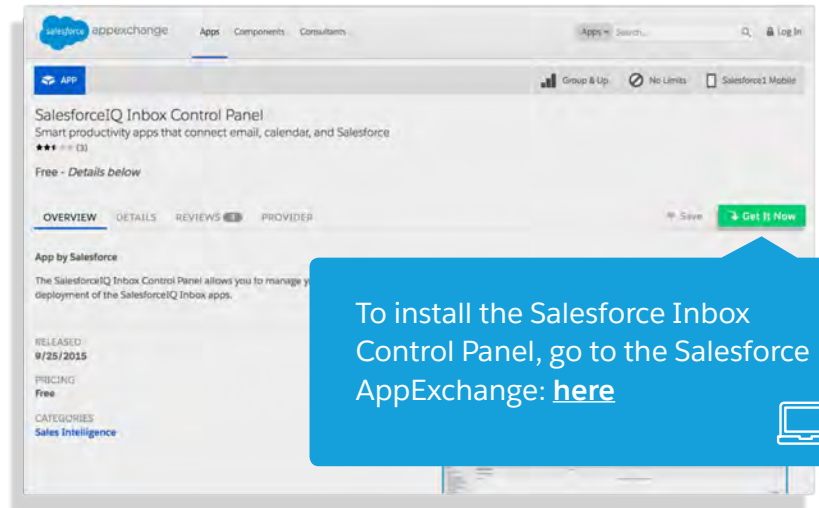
salesforce appexchange Apps Components Consultants Apps Search... Log In

APP

Group & Up No Limits Salesforce1 Mobile

SalesforceIQ Inbox Control Panel

Smart productivity apps that connect email, calendar, and Salesforce

(3)

Free - Details below

OVERVIEW DETAILS REVIEWS PROVIDER

Save Get It Now

App by Salesforce

The SalesforceIQ Inbox Control Panel allows you to manage y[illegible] deployment of the SalesforceIQ Inbox apps.

RELEASED
9/25/2015

PRICING
Free

CATEGORIES
Sales Intelligence

To install the Salesforce Inbox Control Panel, go to the Salesforce AppExchange: here